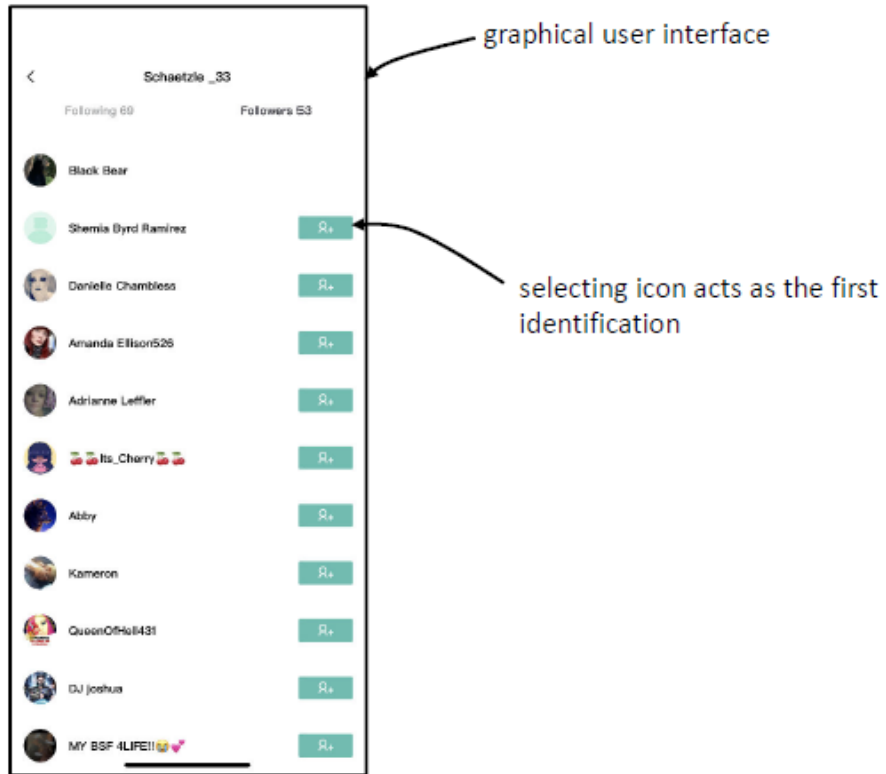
graphical user interface

<

Schaetzle _33

Following 69

Followers 53

Black Bear

Shemia Byrd Ramirez

Danielle Chambless

Amanda Ellison526

Adrianne Leffler

🍒🍒Its_Cherry🍒🍒

Abby

Kameron

QueenOfHell431

DJ joshua

MY BSF 4LIFE!!😭💕

selecting icon acts as the first identification